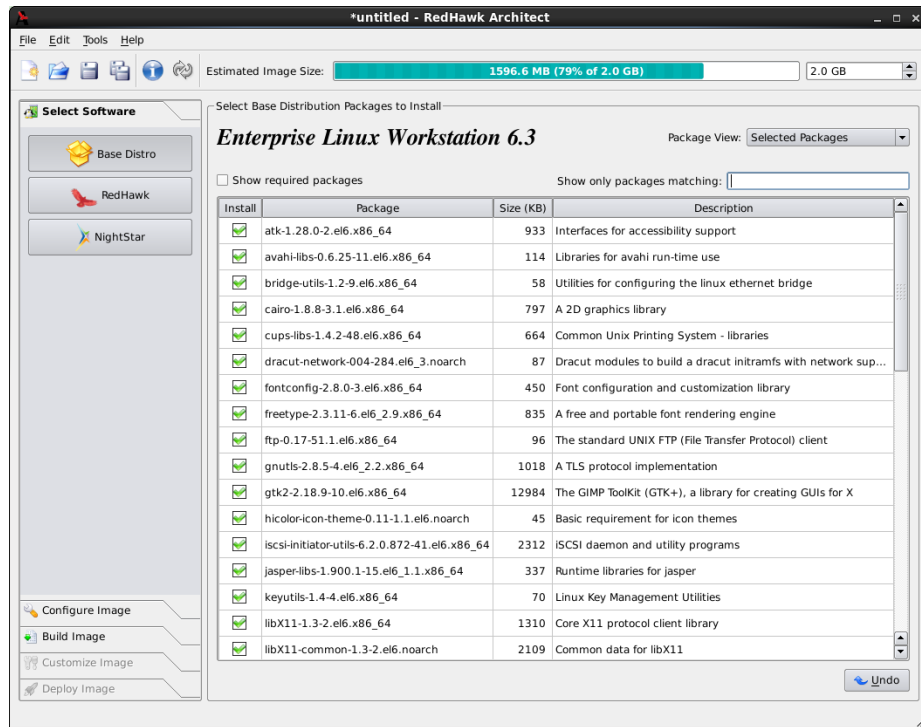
*untitled - RedHawk Architect

File Edit Tools Help

Estimated Image Size: 1596.6 MB (79% of 2.0 GB) 2.0 GB

Select Software

Base Distro

RedHawk

NightStar

Configure Image

Build Image

Customize Image

Deploy Image

Select Base Distribution Packages to Install

Enterprise Linux Workstation 6.3

Package View: Selected Packages

Show required packages

Show only packages matching:

| Install | Package | Size (KB) | Description |
|---|---|---|---|
| | atk-1.28.0-2.el6.x86_64 | 933 | Interfaces for accessibility support |
| | avahi-libs-0.6.25-11.el6.x86_64 | 114 | Libraries for avahi run-time use |
| | bridge-utils-1.2-9.el6.x86_64 | 58 | Utilities for configuring the linux ethernet bridge |
| | cairo-1.8.8-3.1.el6.x86_64 | 797 | A 2D graphics library |
| | cups-libs-1.4.2-48.el6.x86_64 | 664 | Common Unix Printing System - libraries |
| | dracut-network-004-284.el6_3.noarch | 87 | Dracut modules to build a dracut initramfs with network sup... |
| | fontconfig-2.8.0-3.el6.x86_64 | 450 | Font configuration and customization library |
| | freetype-2.3.11-6.el6_2.9.x86_64 | 835 | A free and portable font rendering engine |
| | ftp-0.17-51.1.el6.x86_64 | 96 | The standard UNIX FTP (File Transfer Protocol) client |
| | gnutls-2.8.5-4.el6_2.2.x86_64 | 1018 | A TLS protocol implementation |
| | gtk2-2.18.9-10.el6.x86_64 | 12984 | The GIMP ToolKit (GTK+), a library for creating GUIs for X |
| | hicolor-icon-theme-0.11-1.1.el6.noarch | 45 | Basic requirement for icon themes |
| | iscsi-initiator-utils-6.2.0.872-41.el6.x86_64 | 2312 | iSCSI daemon and utility programs |
| | jasper-libs-1.900.1-15.el6_1.1.x86_64 | 337 | Runtime libraries for jasper |
| | keyutils-1.4-4.el6.x86_64 | 70 | Linux Key Management Utilities |
| | libX11-1.3-2.el6.x86_64 | 1310 | Core X11 protocol client library |
| | libX11-common-1.3-2.el6.noarch | 2109 | Common data for libX11 |

Undo